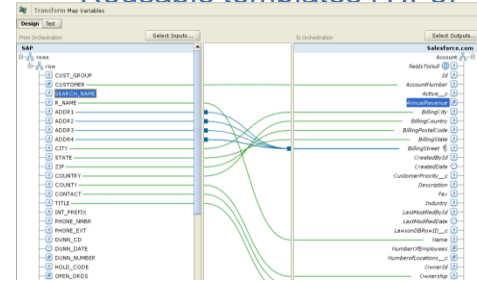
Reusable templates (TPPs)

Transform Map Variables

Design | Test

From Orchestration | Select Inputs...

SAP

rows

row

CUST_GROUP

CUSTOMER

SEARCH_NAME

R_NAME

ADDR1

ADDR2

ADDR3

ADDR4

CITY

STATE

ZIP

COUNTRY

COUNTY

CONTACT

TITLE

INT_PREFIX

PHONE_NMBR

PHONE_EXT

DUNN_CD

DUNN_DATE

DUNN_NUMBER

HOLD_CODE

OPEN_ORDS

To Orchestration | Select Outputs...

Salesforce.com

Account

fieldsToNull

Id

AccountNumber

Active__c

AnnualRevenue

BillingCity

BillingCountry

BillingPostalCode

BillingState

BillingStreet

CreatedById

CreatedDate

CustomerPriority__c

Description

Fax

Industry

LastModifiedById

LastModifiedDate

LawsonDBRecID__c

Name

NumberOfEmployees

NumberofLocations__c

OwnerId

Ownership